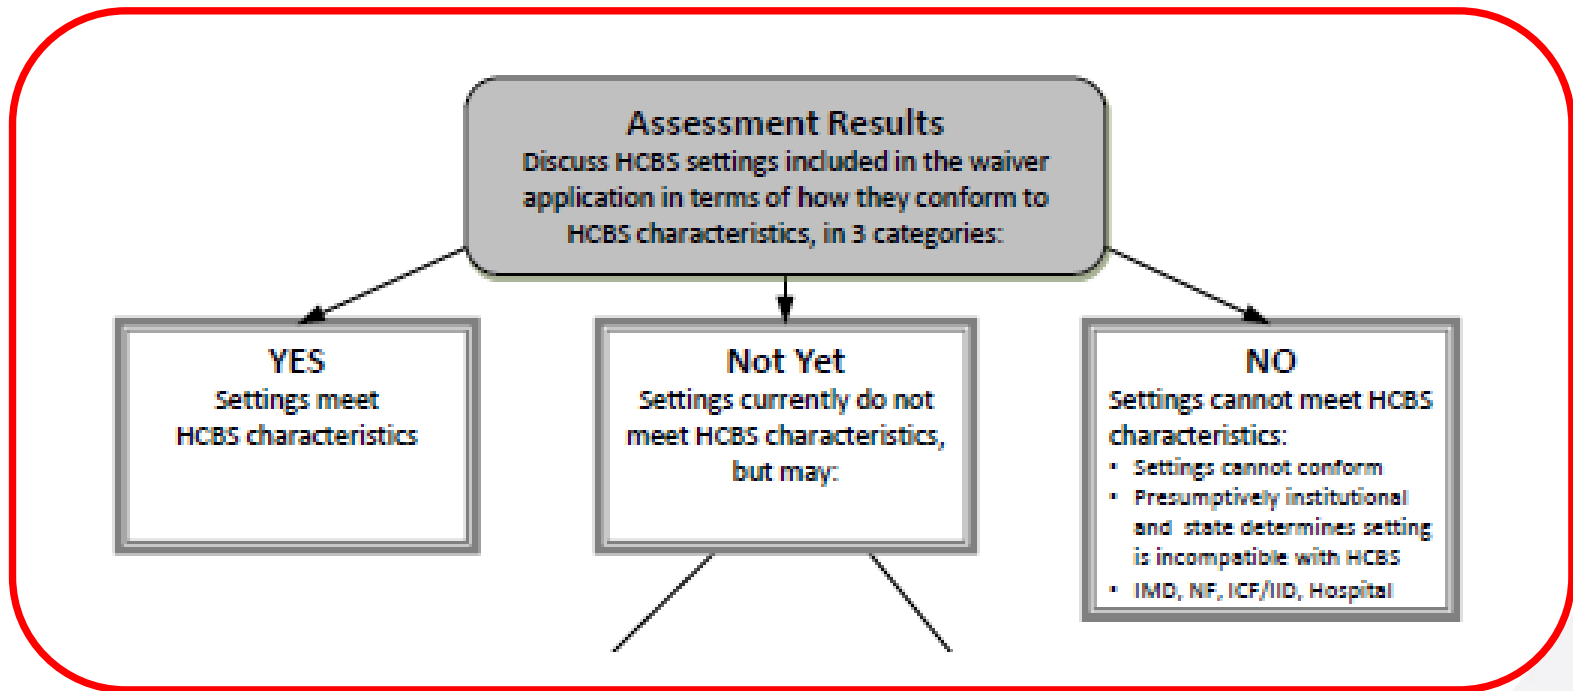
Assessment Results
Discuss HCBS settings included in the waiver application in terms of how they conform to HCBS characteristics, in 3 categories:

YES
Settings meet HCBS characteristics

Not Yet
Settings currently do not meet HCBS characteristics, but may:

NO
Settings cannot meet HCBS characteristics:
• Settings cannot conform
• Presumptively institutional and state determines setting is incompatible with HCBS
• IMD, NF, ICF/IID, Hospital